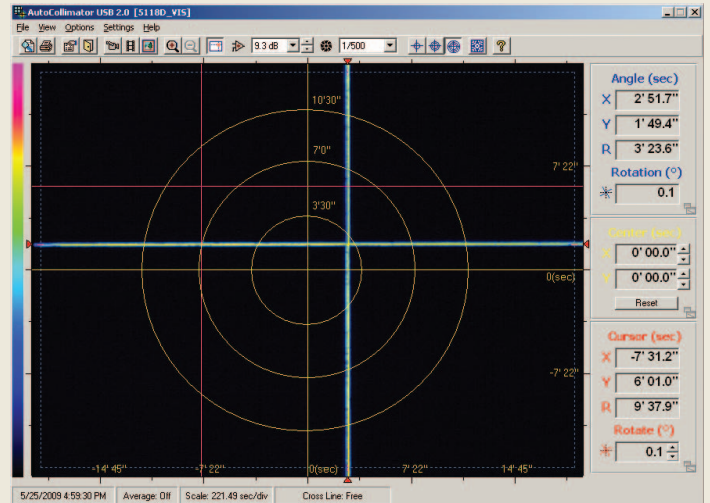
AutoCollimator USB 2.0 [5118D_VIS]

File View Options Settings Help

9.3 dB 1/500

10'30"

7'0"

3'30"

7' 22"

0(sec)

-7' 22"

-14' 45" -7' 22" 0(sec) 7' 22" 14' 45"

Angle (sec)
X 2' 51.7"
Y 1' 49.4"
R 3' 23.6"
Rotation (°)
0.1

Center (sec)
X 0' 00.0"
Y 0' 00.0"
Reset

Cursor (sec)
X -7' 31.2"
Y 6' 01.0"
R 9' 37.9"
Rotate (°)
0.1

5/25/2009 4:59:30 PM | Average: Off | Scale: 221.49 sec/div | Cross Line: Free